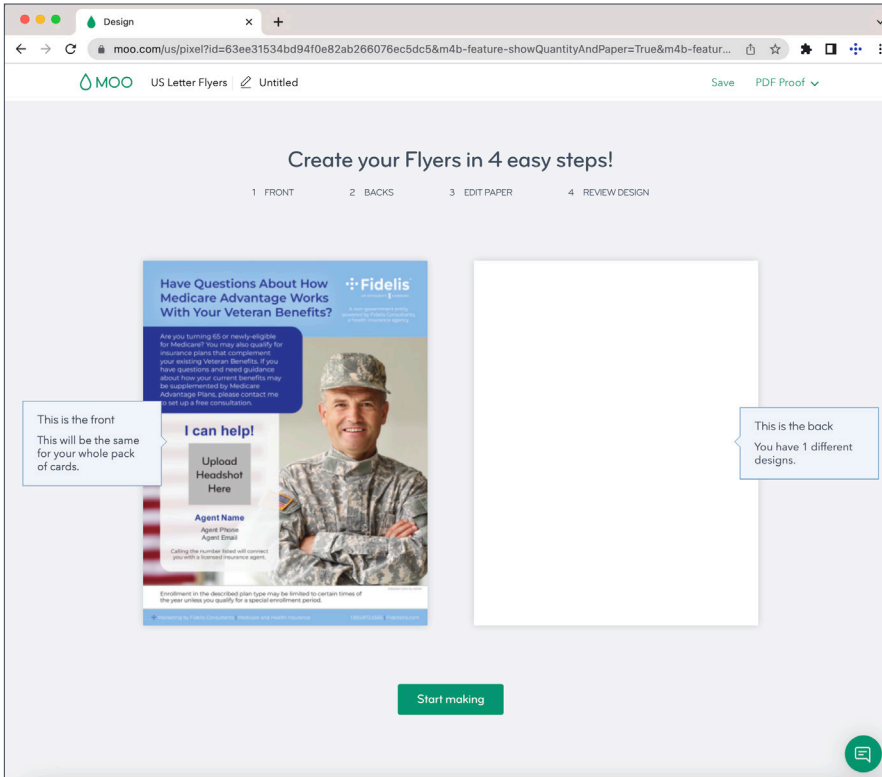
Design

moo.com/us/pixel?id=63ee31534bd94f0e82ab266076ec5dc5&m4b-feature-showQuantityAndPaper=True&m4b-featur...

MOO US Letter Flyers Untitled Save PDF Proof

Create your Flyers in 4 easy steps!

1 FRONT 2 BACKS 3 EDIT PAPER 4 REVIEW DESIGN

Have Questions About How Medicare Advantage Works With Your Veteran Benefits?

Fidelis

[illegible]

Are you turning 65 or newly-eligible for Medicare? You may also qualify for insurance plans that complement your existing Veteran Benefits. If you have questions and need guidance about how your current benefits may be supplemented by Medicare Advantage Plans, please contact me to set up a free consultation.

This is the front

This will be the same for your whole pack of cards.

I can help!

Upload Headshot Here

Agent Name

Agent Phone
Agent Email

Calling the number listed will connect you with a licensed insurance agent.

Enrollment in the described plan type may be limited to certain times of the year unless you qualify for a special enrollment period.

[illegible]

This is the back

You have 1 different designs.

Start making